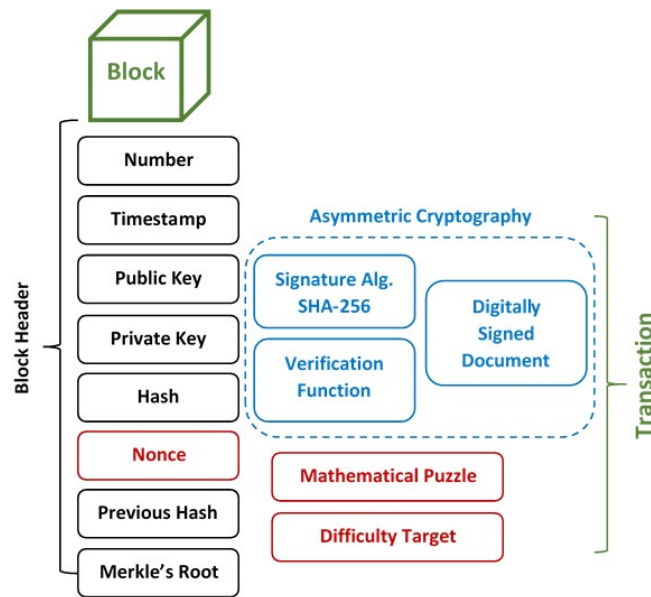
Block

Block Header

Number

Timestamp

Public Key

Private Key

Hash

Nonce

Previous Hash

Merkle's Root

Asymmetric Cryptography

Signature Alg. SHA-256

Verification Function

Digitally Signed Document

Mathematical Puzzle

Difficulty Target

Transaction